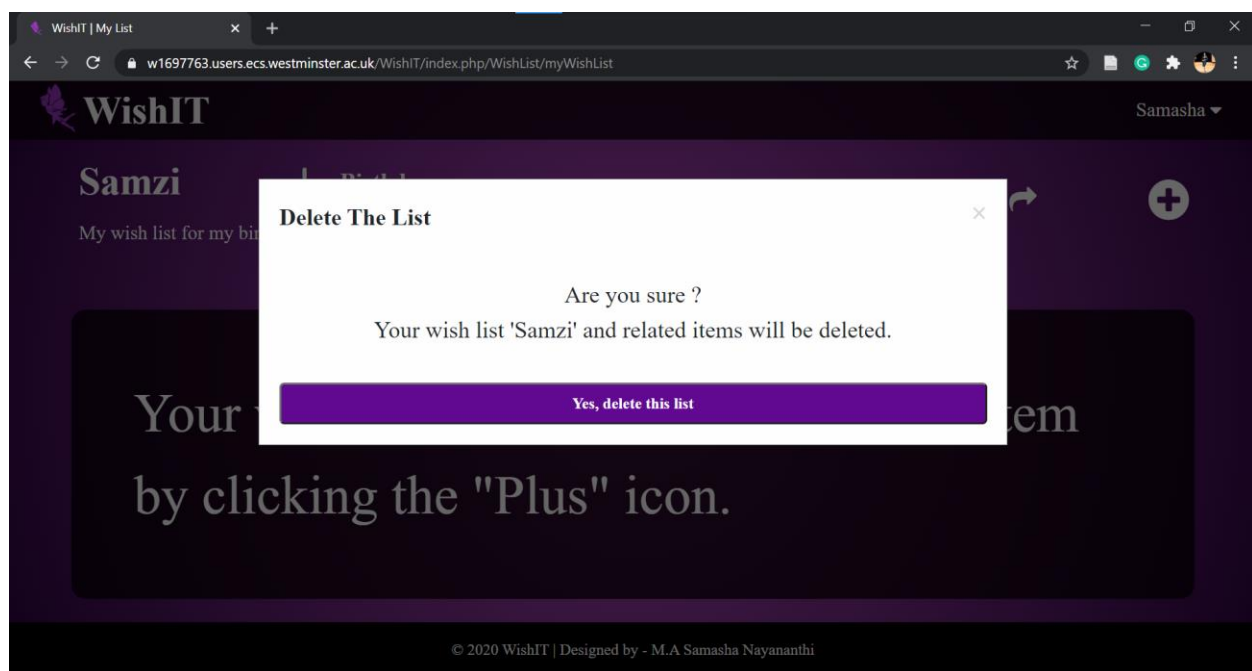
WishIT | My List

w1697763.users.ecs.westminster.ac.uk/WishIT/index.php/WishList/myWishList

WishIT

Samasha

Samzi

My wish list for my bi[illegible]

Delete The List

×

Are you sure ?
Your wish list 'Samzi' and related items will be deleted.

Yes, delete this list

Your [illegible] tem by clicking the "Plus" icon.

© 2020 WishIT | Designed by - M.A Samasha Nayananthi